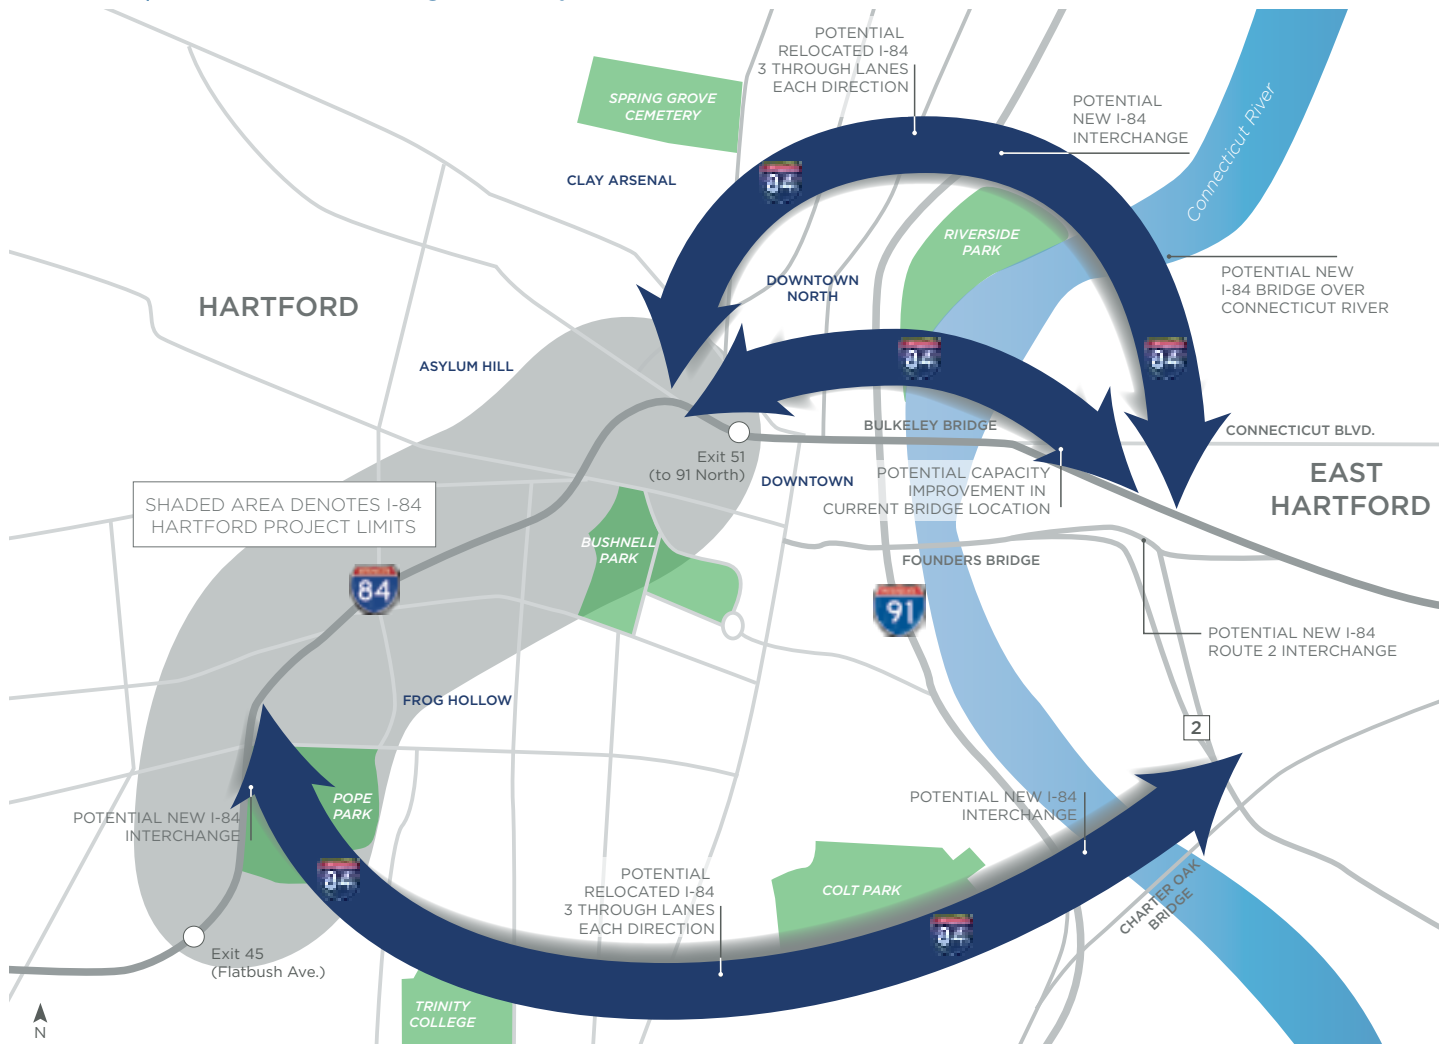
POTENTIAL RELOCATED I-84 3 THROUGH LANES EACH DIRECTION

SPRING GROVE CEMETERY

POTENTIAL NEW I-84 INTERCHANGE

Connecticut River

CLAY ARSENAL

84

RIVERSIDE PARK

DOWNTOWN NORTH

POTENTIAL NEW I-84 BRIDGE OVER CONNECTICUT RIVER

HARTFORD

84

84

ASYLUM HILL

BULKELEY BRIDGE

CONNECTICUT BLVD.

Exit 51 (to 91 North)

DOWNTOWN

POTENTIAL CAPACITY IMPROVEMENT IN CURRENT BRIDGE LOCATION

EAST HARTFORD

SHADED AREA DENOTES I-84 HARTFORD PROJECT LIMITS

BUSHNELL PARK

FOUNDERS BRIDGE

84

91

POTENTIAL NEW I-84 ROUTE 2 INTERCHANGE

FROG HOLLOW

2

POPE PARK

POTENTIAL NEW I-84 INTERCHANGE

POTENTIAL NEW I-84 INTERCHANGE

84

POTENTIAL RELOCATED I-84 3 THROUGH LANES EACH DIRECTION

COLT PARK

CHARTER OAK BRIDGE

84

Exit 45 (Flatbush Ave.)

TRINITY COLLEGE

N